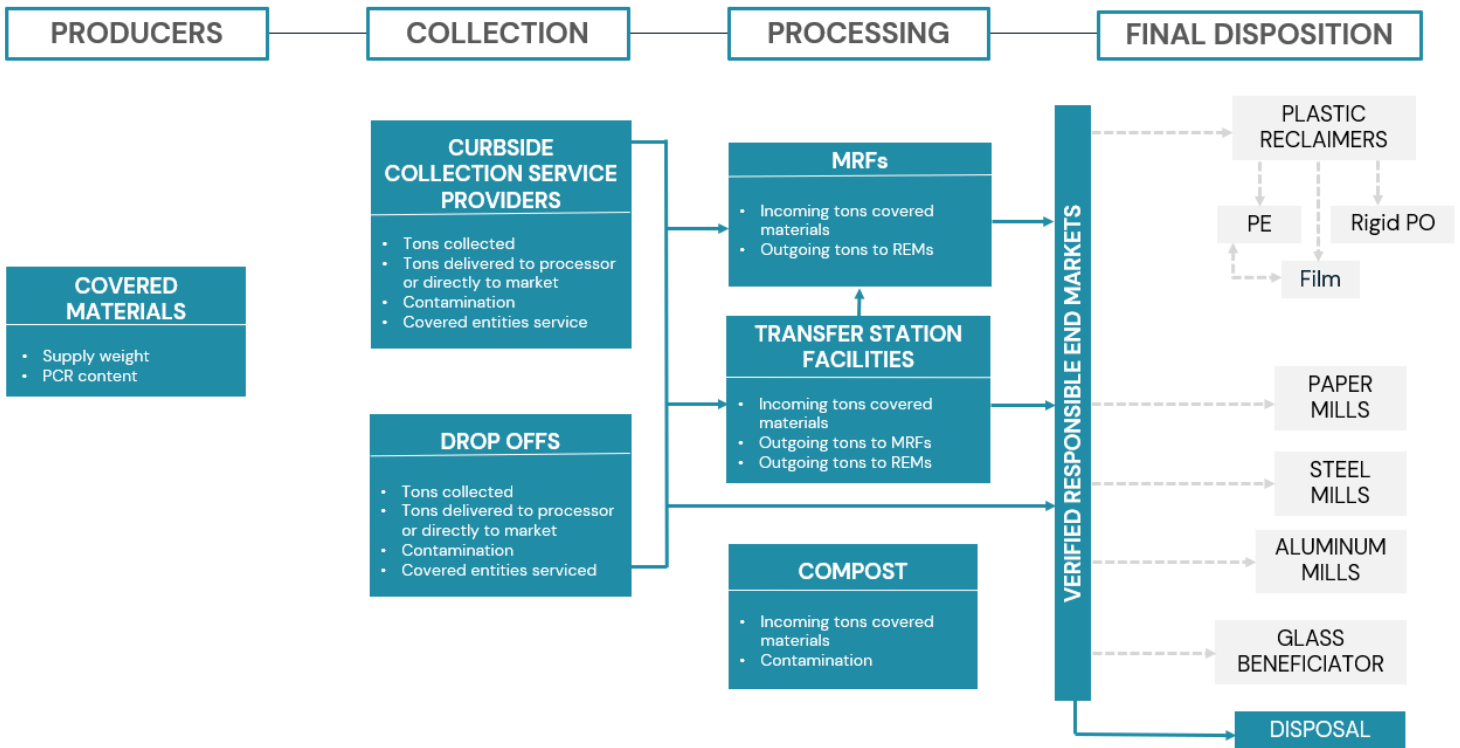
PRODUCERS

COLLECTION

PROCESSING

FINAL DISPOSITION

COVERED MATERIALS
- Supply weight
- PCR content

CURBSIDE COLLECTION SERVICE PROVIDERS
- Tons collected
- Tons delivered to processor or directly to market
- Contamination
- Covered entities service

DROP OFFS
- Tons collected
- Tons delivered to processor or directly to market
- Contamination
- Covered entities serviced

MRFs
- Incoming tons covered materials
- Outgoing tons to REMs

TRANSFER STATION FACILITIES
- Incoming tons covered materials
- Outgoing tons to MRFs
- Outgoing tons to REMs

COMPOST
- Incoming tons covered materials
- Contamination

VERIFIED RESPONSIBLE END MARKETS

PLASTIC RECLAIMERS

PE

Rigid PO

Film

PAPER MILLS

STEEL MILLS

ALUMINUM MILLS

GLASS BENEFICIATOR

DISPOSAL